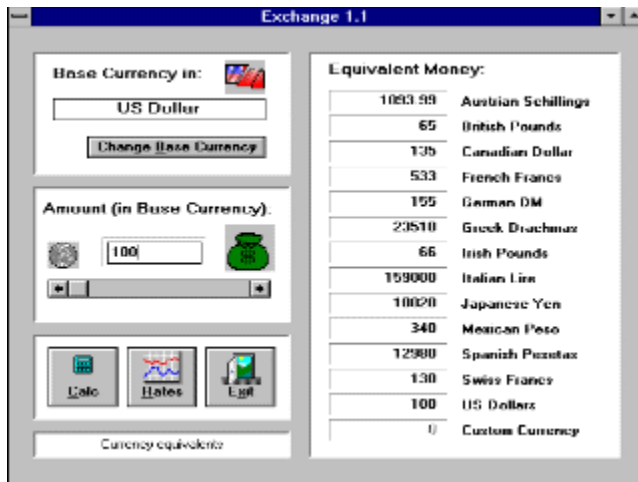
Exchange 1.1

Base Currency in:

US Dollar

Change Base Currency

Amount (in Base Currency):

100

Calc

Rates

Exit

Currency equivalents

Equivalent Money:

| | |
|---|---|
| 1093.99 | Austrian Schillings |
| 65 | British Pounds |
| 135 | Canadian Dollar |
| 533 | French Francs |
| 155 | German DM |
| 23510 | Greek Drachmas |
| 66 | Irish Pounds |
| 159000 | Italian Lire |
| 10020 | Japanese Yen |
| 340 | Mexican Peso |
| 12980 | Spanish Pesetas |
| 130 | Swiss Francs |
| 100 | US Dollars |
| 0 | Custom Currency |